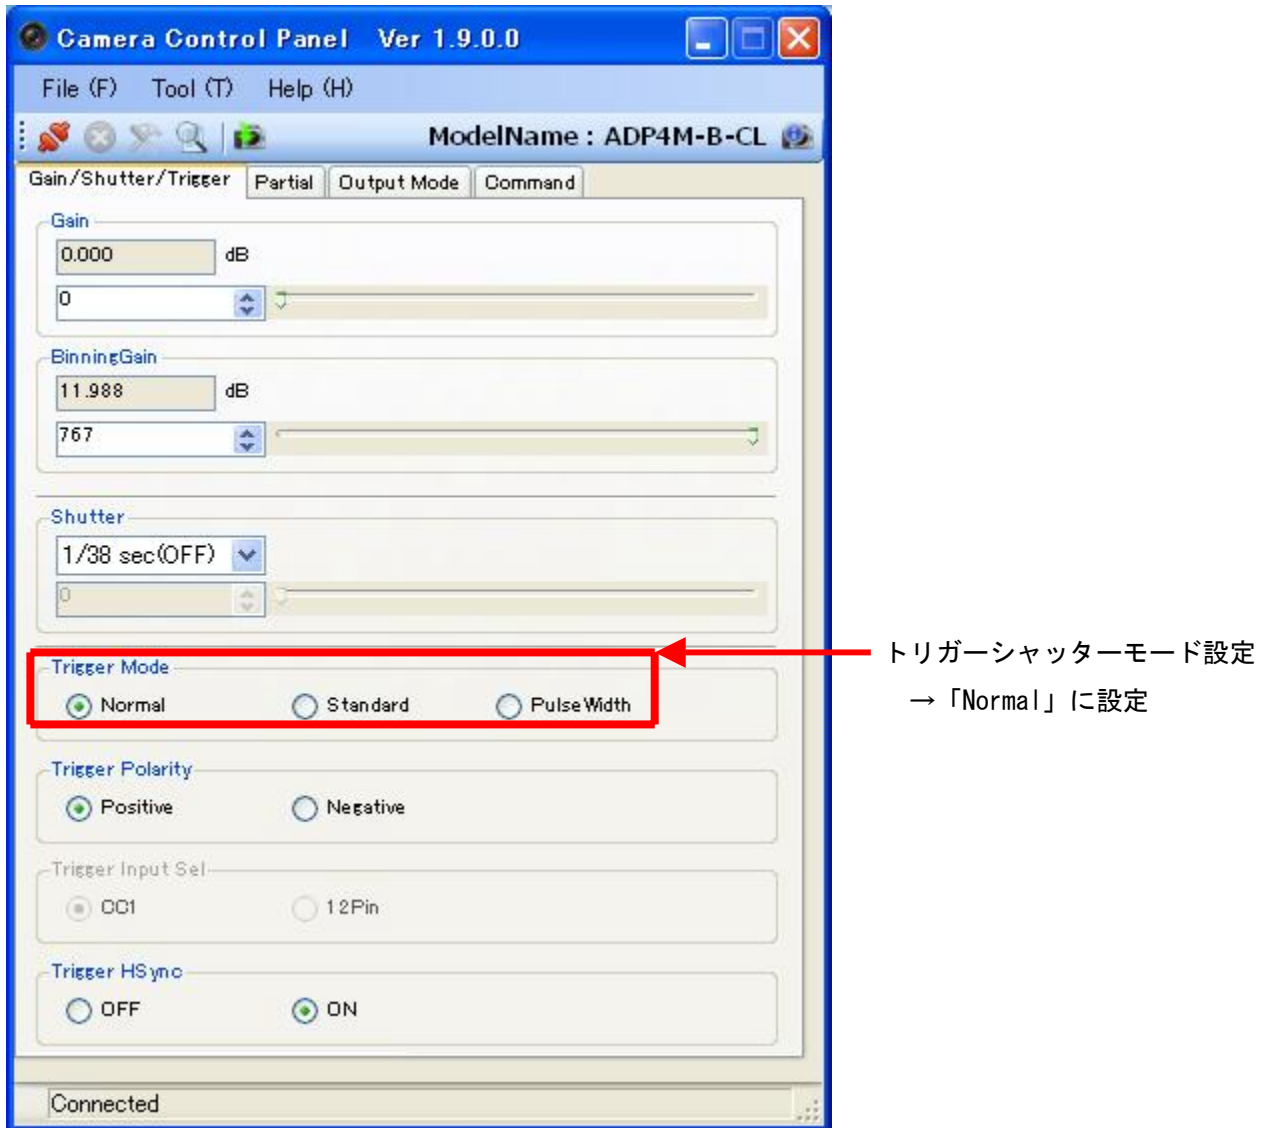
Camera Control Panel Ver 1.9.0.0

File (F) Tool (T) Help (H)

ModelName : ADP4M-B-CL

Gain/Shutter/Trigger | Partial | Output Mode | Command

Gain
0.000 dB
0

BinningGain
11.988 dB
767

Shutter
1/38 sec(OFF)
0

Trigger Mode
Normal Standard Pulse Width

トリガーシャッターモード設定
→「Normal」に設定

Trigger Polarity
Positive Negative

Trigger Input Sel
CC1 12Pin

Trigger HSync
OFF ON

Connected